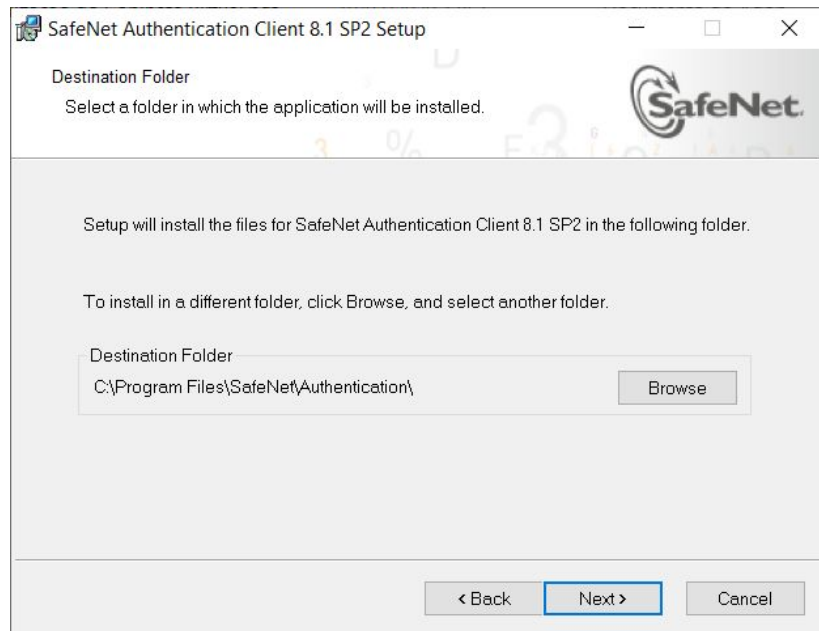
SafeNet Authentication Client 8.1 SP2 Setup

Destination Folder
Select a folder in which the application will be installed.

SafeNet

Setup will install the files for SafeNet Authentication Client 8.1 SP2 in the following folder.

To install in a different folder, click Browse, and select another folder.

Destination Folder
C:\Program Files\SafeNet\Authentication\

Browse

< Back
Next >
Cancel